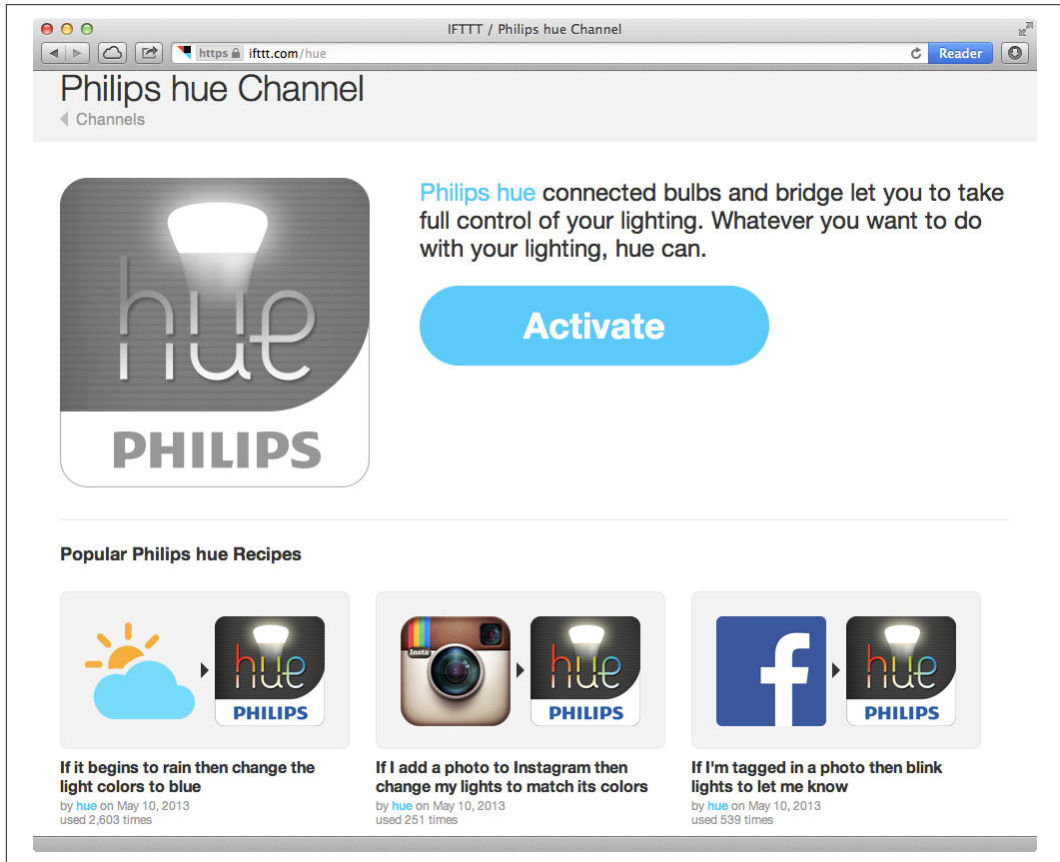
IFTTT / Philips hue Channel

https ifttt.com/hue

Reader

Philips hue Channel

Channels

hue

PHILIPS

Philips hue connected bulbs and bridge let you to take full control of your lighting. Whatever you want to do with your lighting, hue can.

Activate

Popular Philips hue Recipes

hue PHILIPS

Insta

hue PHILIPS

f

hue PHILIPS

If it begins to rain then change the light colors to blue
by hue on May 10, 2013
used 2,603 times

If I add a photo to Instagram then change my lights to match its colors
by hue on May 10, 2013
used 251 times

If I'm tagged in a photo then blink lights to let me know
by hue on May 10, 2013
used 539 times